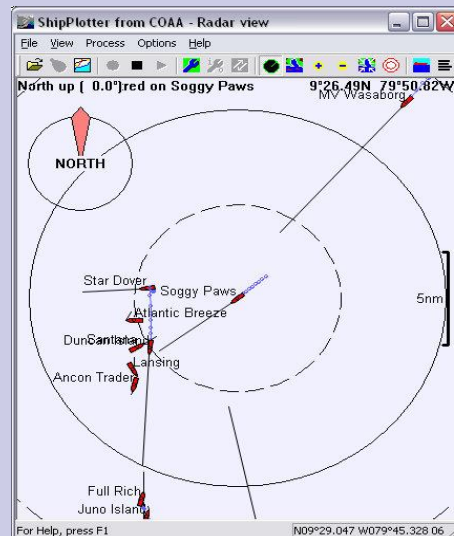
ShipPlotter from COAA - Radar view

File View Process Options Help

North up ( 0.0°)red on Soggy Paws

9°26.49N 79°50.82W

MV Wasaborg

NORTH

Star Dover

Soggy Paws

Atlantic Breeze

5nm

Duncan Island

Santana

Lansing

Ancon Trader

Full Rich

Juno Island

For Help, press F1

N09°29.047 W079°45.328 06